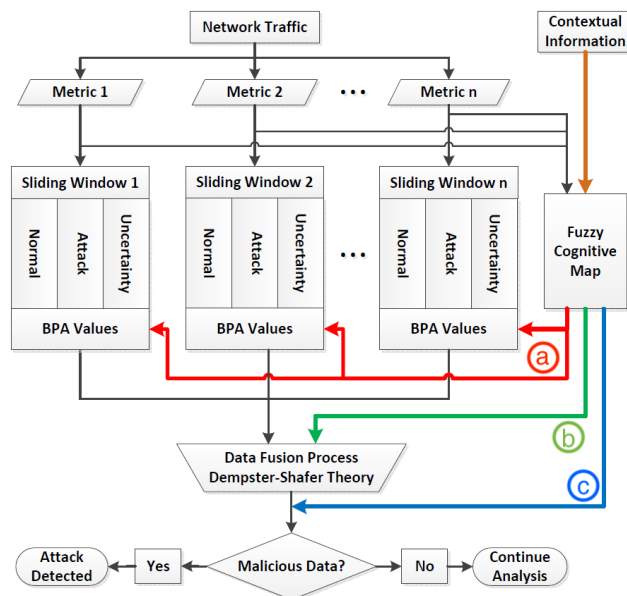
Network Traffic

Contextual Information

Metric 1

Metric 2

...

Metric n

Sliding Window 1

Normal

Attack

Uncertainty

BPA Values

Sliding Window 2

Normal

Attack

Uncertainty

BPA Values

...

Sliding Window n

Normal

Attack

Uncertainty

BPA Values

Fuzzy Cognitive Map

a

b

c

Data Fusion Process
Dempster-Shafer Theory

Attack Detected

Yes

Malicious Data?

No

Continue Analysis